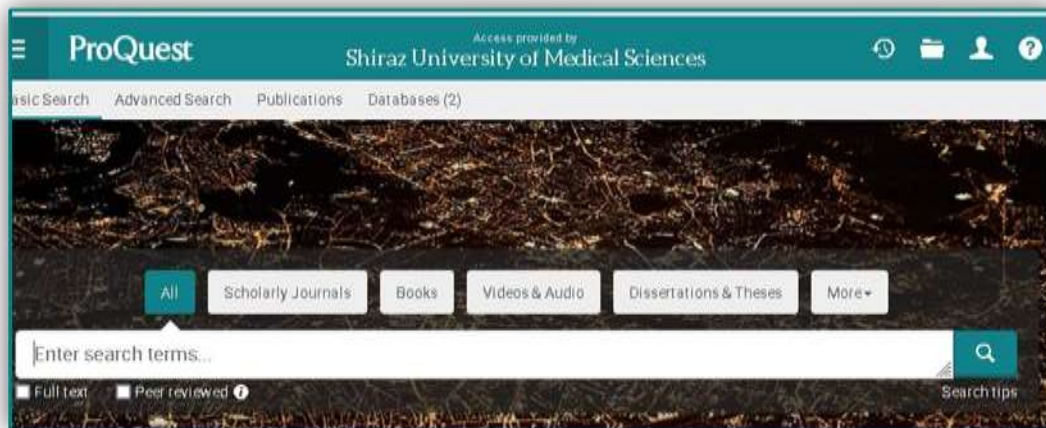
ProQuest

Access provided by
Shiraz University of Medical Sciences

asic Search Advanced Search Publications Databases (2)

All Scholarly Journals Books Videos & Audio Dissertations & Theses More▾

Enter search terms...

Full text Peer reviewed

Search tips